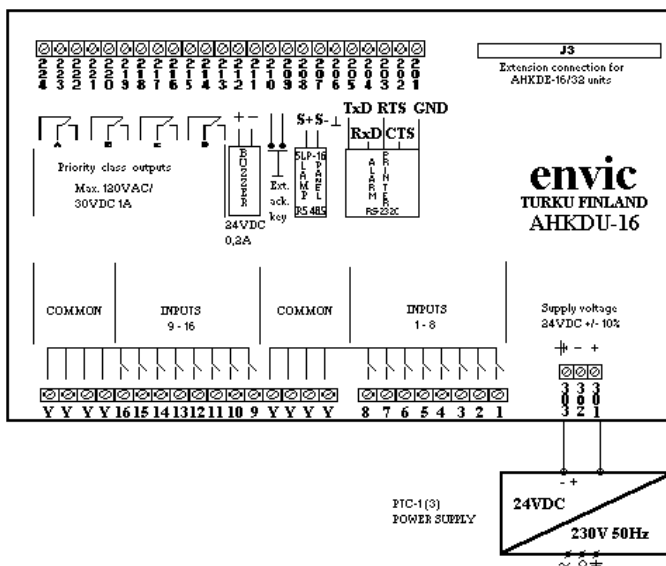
224 223 222 221 220 219 218 217 216 215 214 213 212 211 210 209 208 207 206 205 204 203 202 201

J3

Extension connection for AHKDE-16/32 units

+ −

S+ S- ⊥

TxD RTS GND

RxD CTS

A B C D

Priority class outputs

Max. 120VAC/ 30VDC 1A

BUZZER

24VDC 0,2A

Ext. ack. key

SLP-16 LAMP PANEL

RS 485

ALARM PRINTER

RS232C

envic

TURKU FINLAND

AHKDU-16

COMMON

INPUTS 9 - 16

COMMON

INPUTS 1 - 8

Supply voltage 24VDC +/- 10%

⏚ − +

303 302 301

Y Y Y Y 16 15 14 13 12 11 10 9 Y Y Y Y 8 7 6 5 4 3 2 1

- +

24VDC

230V 50Hz

PTC-1(3) POWER SUPPLY

~ 0 ⏚